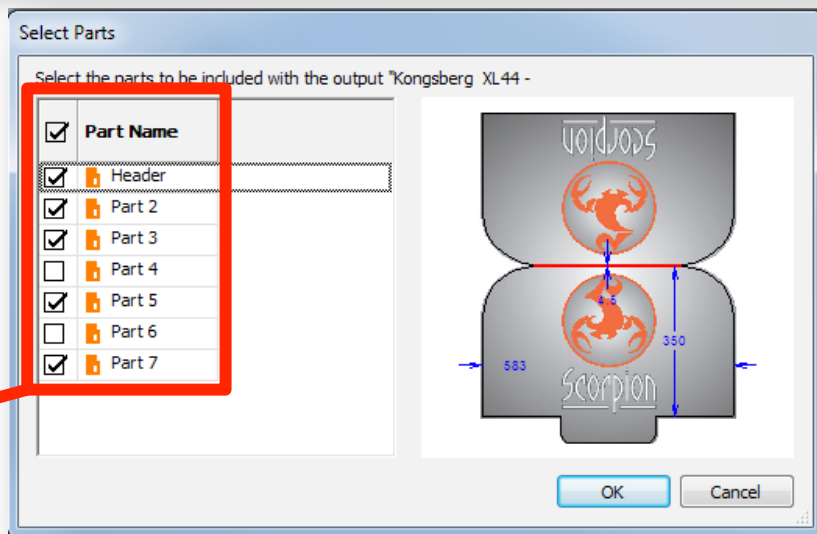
Select Parts

Select the parts to be included with the output "Kongsberg XL44 -

| Part Name |
|---|
| Header |
| Part 2 |
| Part 3 |
| Part 4 |
| Part 5 |
| Part 6 |
| Part 7 |

Scorpion

4.5

350

583

Scorpion

OK

Cancel